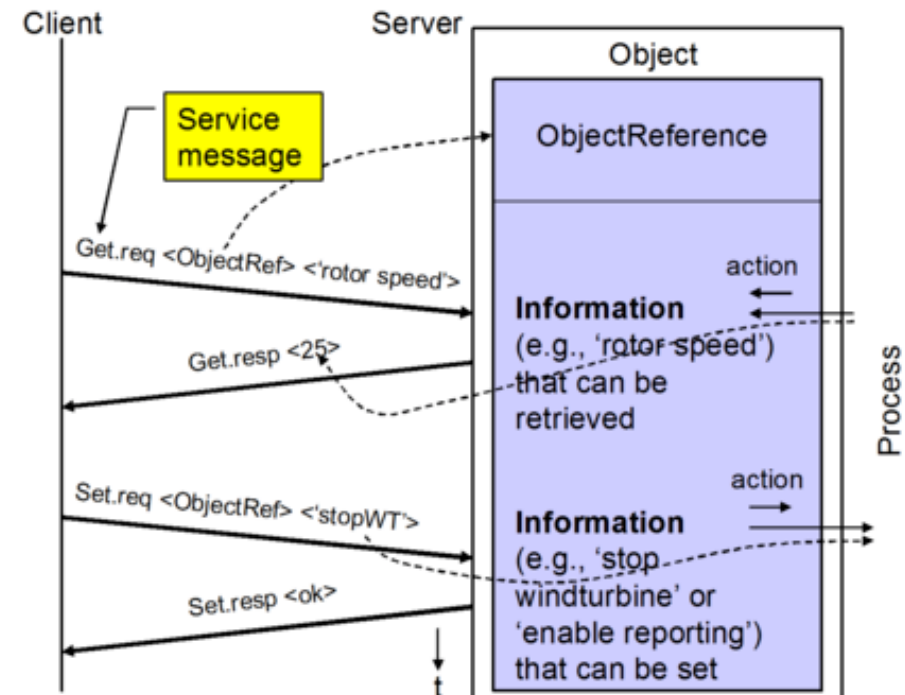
Client

Server

Object

Service message

ObjectReference

Get.req <ObjectRef> <'rotor speed'>

action

Information (e.g., 'rotor speed') that can be retrieved

Get.resp <25>

Process

Set.req <ObjectRef> <'stopWT'>

action

Information (e.g., 'stop windturbine' or 'enable reporting') that can be set

Set.resp <ok>

t